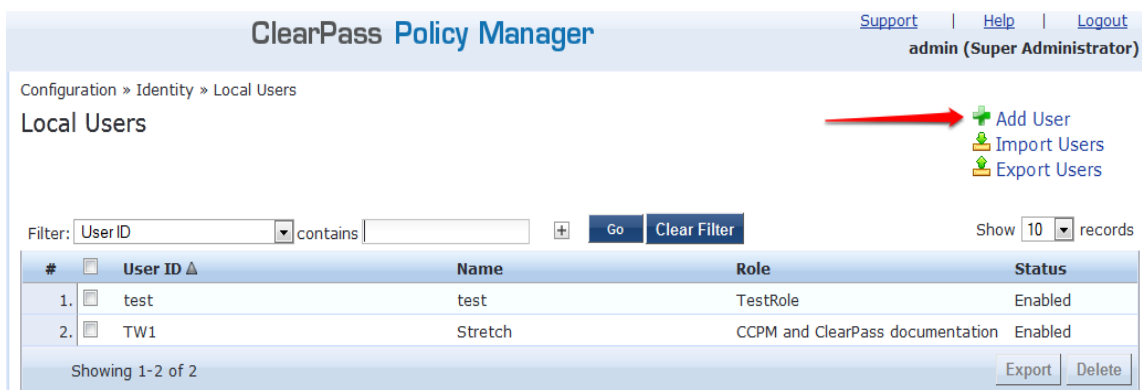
ClearPass Policy Manager

Support | Help | Logout
admin (Super Administrator)

Configuration » Identity » Local Users

Local Users

Add User
Import Users
Export Users

Filter: User ID contains + Go Clear Filter

Show 10 records

| # | | User ID | Name | Role | Status |
|---|---|---|---|---|---|
| 1. | | test | test | TestRole | Enabled |
| 2. | | TW1 | Stretch | CCPM and ClearPass documentation | Enabled |

Showing 1-2 of 2

Export Delete